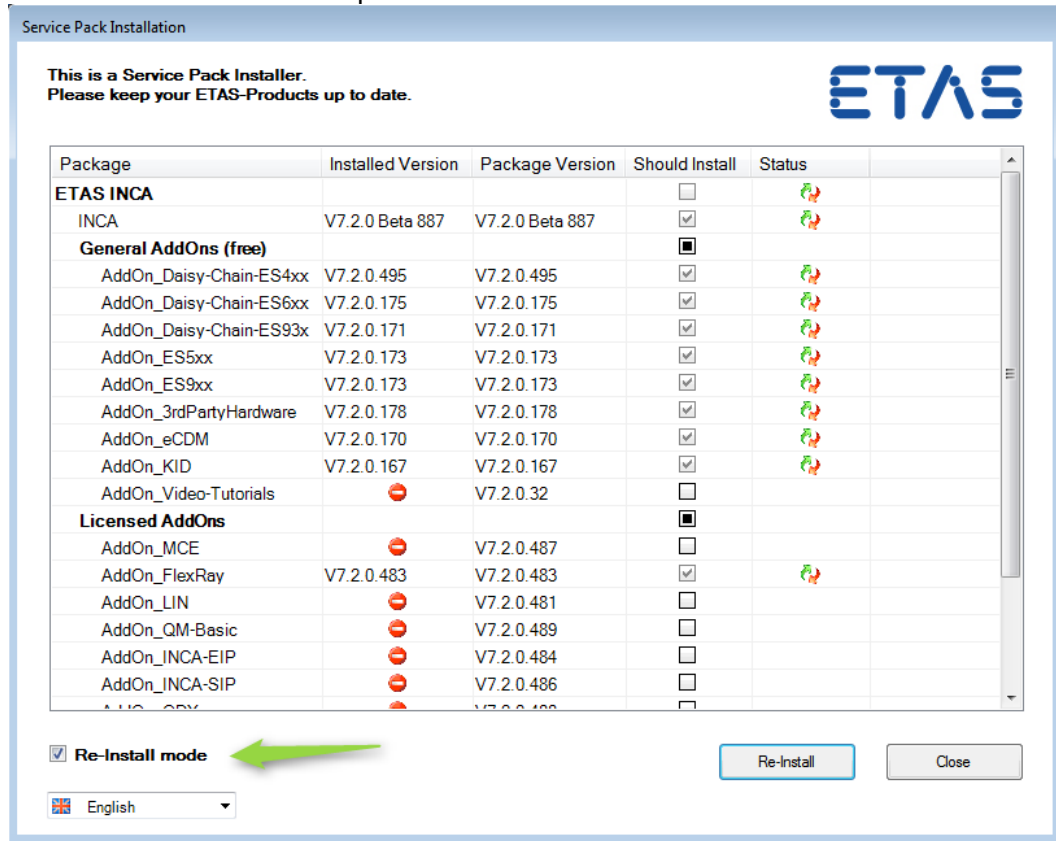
Service Pack Installation

This is a Service Pack Installer.
Please keep your ETAS-Products up to date.

ETAS

| Package | Installed Version | Package Version | Should Install | Status |
|---|---|---|---|---|
| ETAS INCA | | | | |
| INCA | V7.2.0 Beta 887 | V7.2.0 Beta 887 | | |
| General AddOns (free) | | | | |
| AddOn_Daisy-Chain-ES4xx | V7.2.0.495 | V7.2.0.495 | | |
| AddOn_Daisy-Chain-ES6xx | V7.2.0.175 | V7.2.0.175 | | |
| AddOn_Daisy-Chain-ES93x | V7.2.0.171 | V7.2.0.171 | | |
| AddOn_ES5xx | V7.2.0.173 | V7.2.0.173 | | |
| AddOn_ES9xx | V7.2.0.173 | V7.2.0.173 | | |
| AddOn_3rdPartyHardware | V7.2.0.178 | V7.2.0.178 | | |
| AddOn_eCDM | V7.2.0.170 | V7.2.0.170 | | |
| AddOn_KID | V7.2.0.167 | V7.2.0.167 | | |
| AddOn_Video-Tutorials | | V7.2.0.32 | | |
| Licensed AddOns | | | | |
| AddOn_MCE | | V7.2.0.487 | | |
| AddOn_FlexRay | V7.2.0.483 | V7.2.0.483 | | |
| AddOn_LIN | | V7.2.0.481 | | |
| AddOn_QM-Basic | | V7.2.0.489 | | |
| AddOn_INCA-EIP | | V7.2.0.484 | | |
| AddOn_INCA-SIP | | V7.2.0.486 | | |
| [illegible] | | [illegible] | | |

Re-Install mode

Re-Install

Close

English